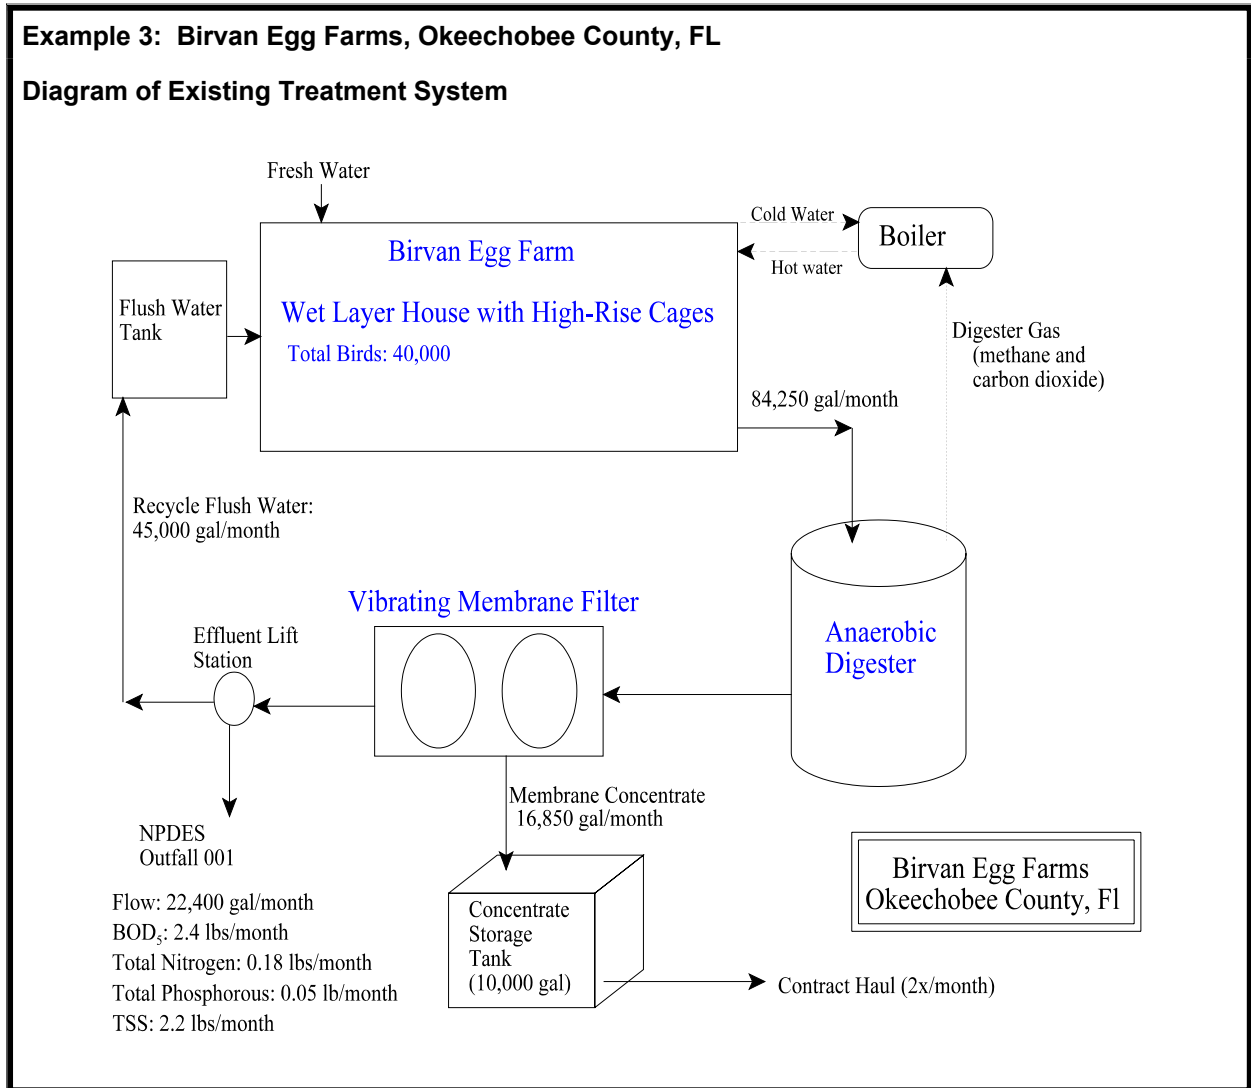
Example 3: Birvan Egg Farms, Okeechobee County, FL

Diagram of Existing Treatment System

Fresh Water

Cold Water

Boiler

Hot water

Birvan Egg Farm

Wet Layer House with High-Rise Cages

Total Birds: 40,000

Flush Water Tank

Digester Gas (methane and carbon dioxide)

84,250 gal/month

Recycle Flush Water: 45,000 gal/month

Vibrating Membrane Filter

Effluent Lift Station

Anaerobic Digester

Membrane Concentrate 16,850 gal/month

NPDES Outfall 001

Birvan Egg Farms
Okeechobee County, Fl

Flow: 22,400 gal/month
BOD$_5$: 2.4 lbs/month
Total Nitrogen: 0.18 lbs/month
Total Phosphorous: 0.05 lb/month
TSS: 2.2 lbs/month

Concentrate Storage Tank (10,000 gal)

Contract Haul (2x/month)